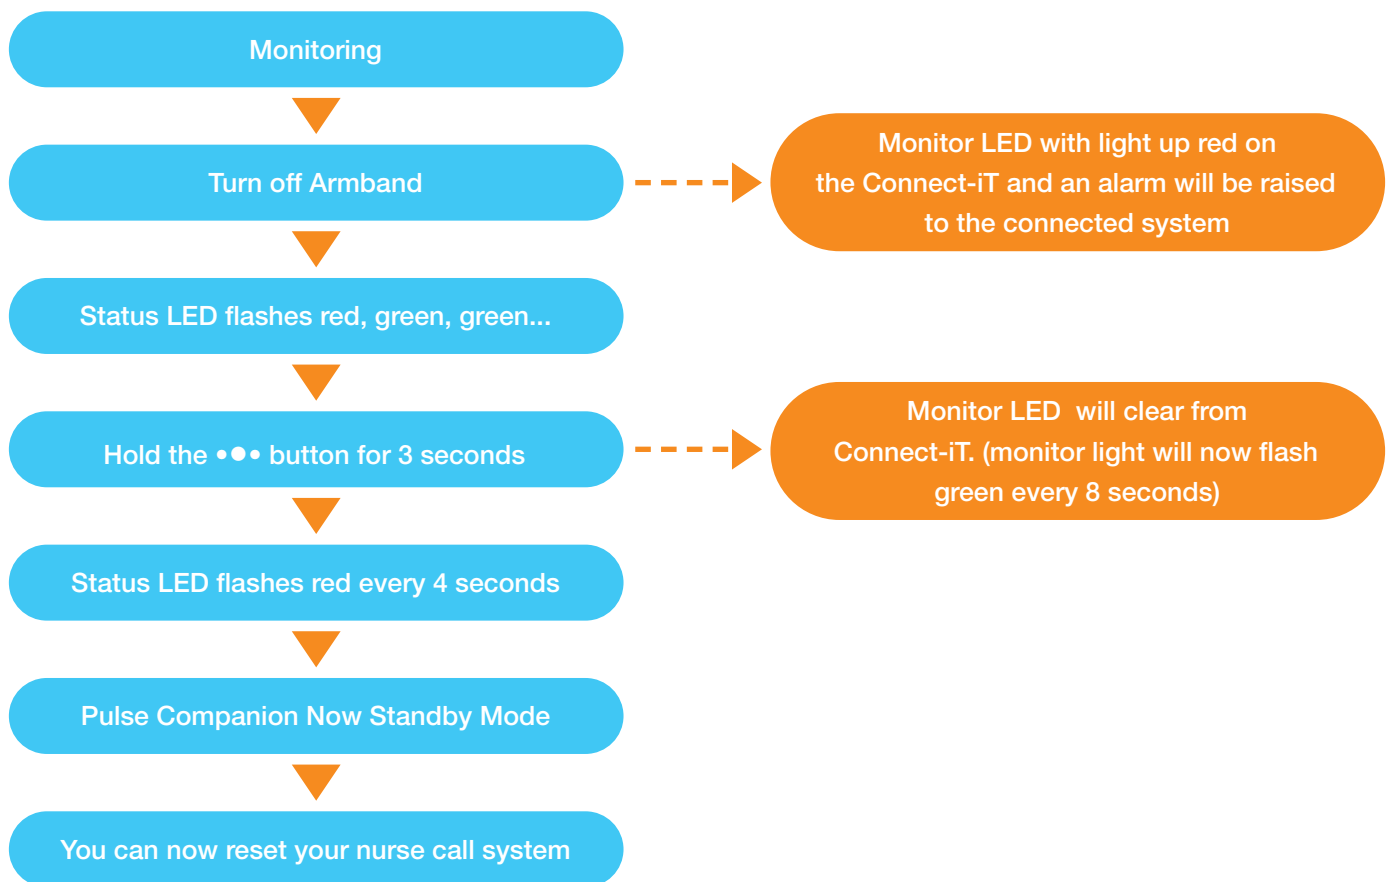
Monitoring

Turn off Armband

Monitor LED with light up red on the Connect-iT and an alarm will be raised to the connected system

Status LED flashes red, green, green...

Hold the ••• button for 3 seconds

Monitor LED will clear from Connect-iT. (monitor light will now flash green every 8 seconds)

Status LED flashes red every 4 seconds

Pulse Companion Now Standby Mode

You can now reset your nurse call system